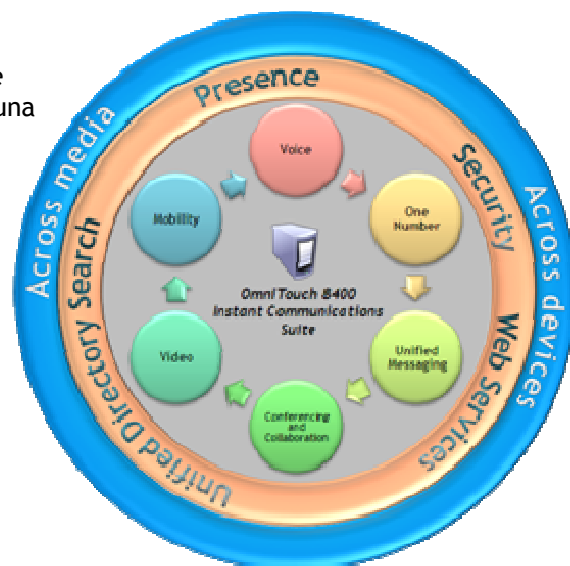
e
una

Presence
Security
Web Services
Unified Directory Search
Across media
Across devices

Voice
One Number
Unified Messaging
Conferencing and Collaboration
Video
Mobility

Omni Touch 8400 Instant Communications Suite